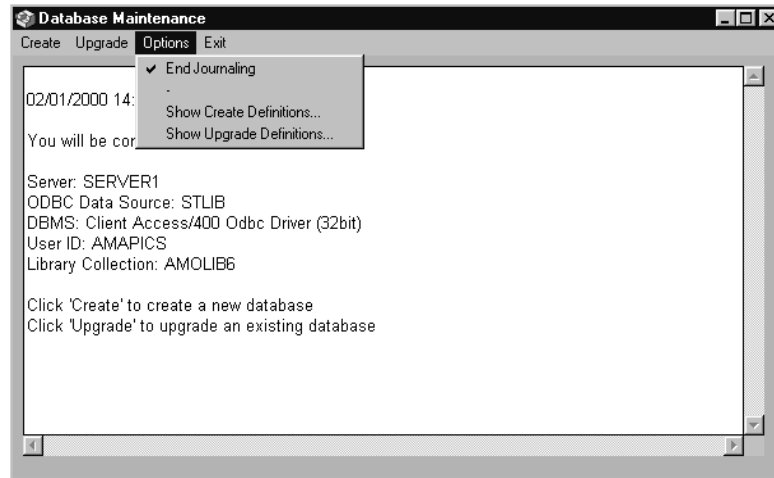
Database Maintenance

Create Upgrade Options Exit

✔ End Journaling
-
Show Create Definitions...
Show Upgrade Definitions...

02/01/2000 14:

You will be cor

Server: SERVER1
ODBC Data Source: STLIB
DBMS: Client Access/400 Odbc Driver (32bit)
User ID: AMAPICS
Library Collection: AMOLIB6

Click 'Create' to create a new database
Click 'Upgrade' to upgrade an existing database